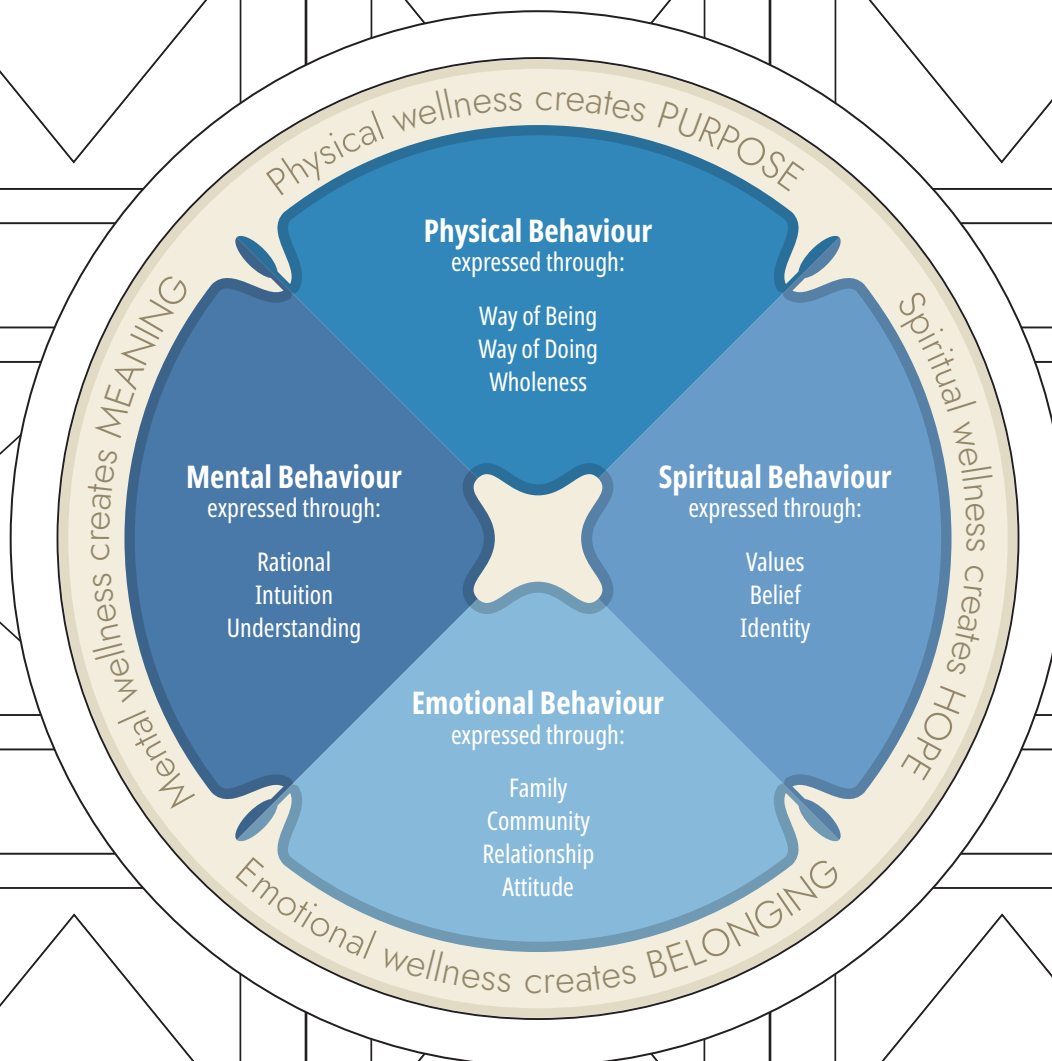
Physical wellness creates PURPOSE

Spiritual wellness creates HOPE

Emotional wellness creates BELONGING

Mental wellness creates MEANING

Physical Behaviour
expressed through:

Way of Being
Way of Doing
Wholeness

Mental Behaviour
expressed through:

Rational
Intuition
Understanding

Spiritual Behaviour
expressed through:

Values
Belief
Identity

Emotional Behaviour
expressed through:

Family
Community
Relationship
Attitude